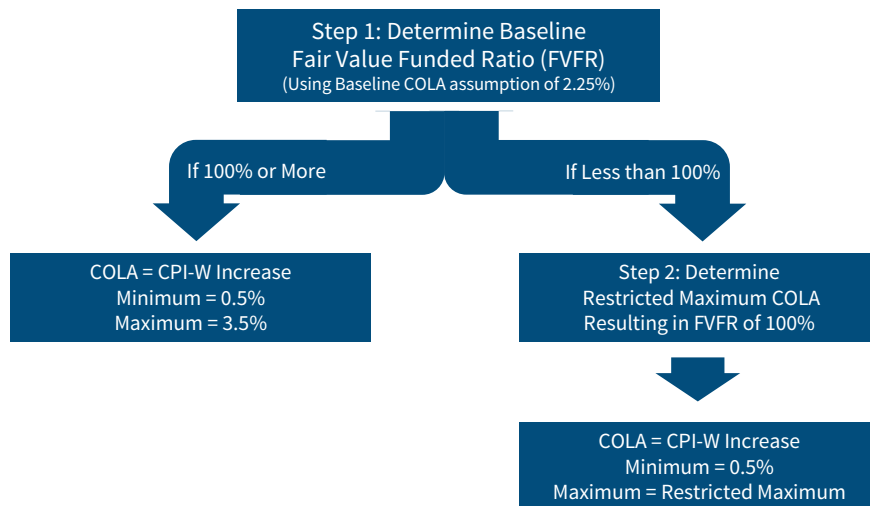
Step 1: Determine Baseline
Fair Value Funded Ratio (FVFR)
(Using Baseline COLA assumption of 2.25%)

If 100% or More

If Less than 100%

COLA = CPI-W Increase
Minimum = 0.5%
Maximum = 3.5%

Step 2: Determine
Restricted Maximum COLA
Resulting in FVFR of 100%

COLA = CPI-W Increase
Minimum = 0.5%
Maximum = Restricted Maximum